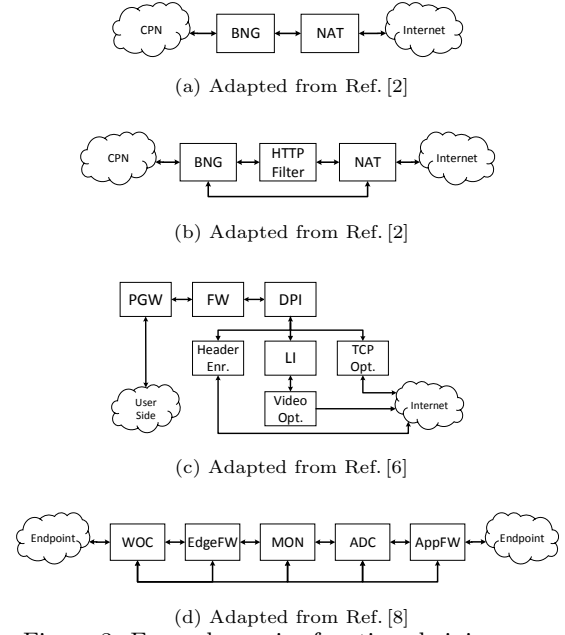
CPN
BNG
NAT
Internet

(a) Adapted from Ref. [2]

CPN
BNG
HTTP Filter
NAT
Internet

(b) Adapted from Ref. [2]

PGW
FW
DPI
Header Enr.
LI
TCP Opt.
User Side
Video Opt.
Internet

(c) Adapted from Ref. [6]

Endpoint
WOC
EdgeFW
MON
ADC
AppFW
Endpoint

(d) Adapted from Ref. [8]

Figure 2: Example service function chaining use-cases